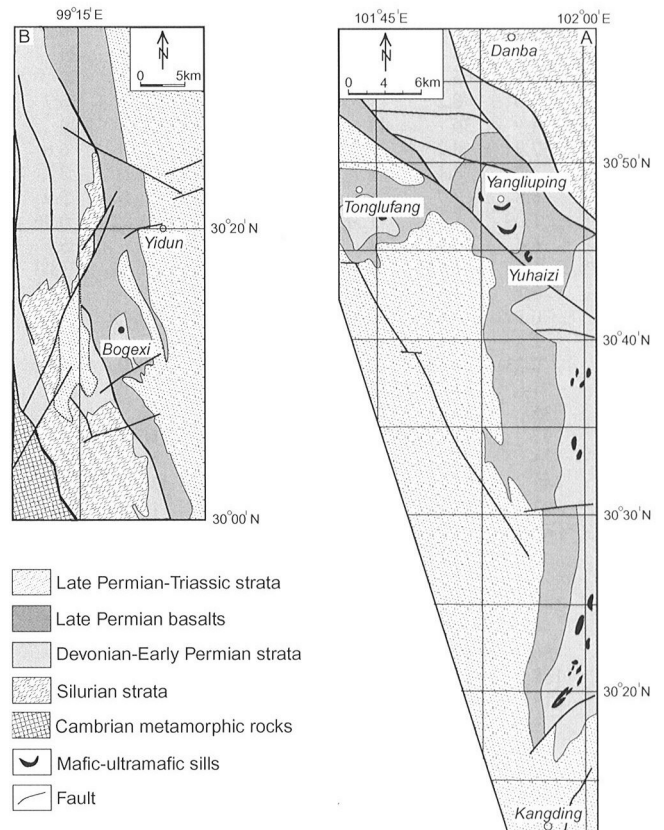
99°15'E

B

N

0 5km

30°20'N

Yidun

Bogexi

30°00'N

101°45'E

102°00'E

A

N

0 4 6km

Danba

30°50'N

Yangliuping

Tonglufang

Yuhaizi

30°40'N

30°30'N

30°20'N

Kangding

Late Permian-Triassic strata

Late Permian basalts

Devonian-Early Permian strata

Silurian strata

Cambrian metamorphic rocks

Mafic-ultramafic sills

Fault